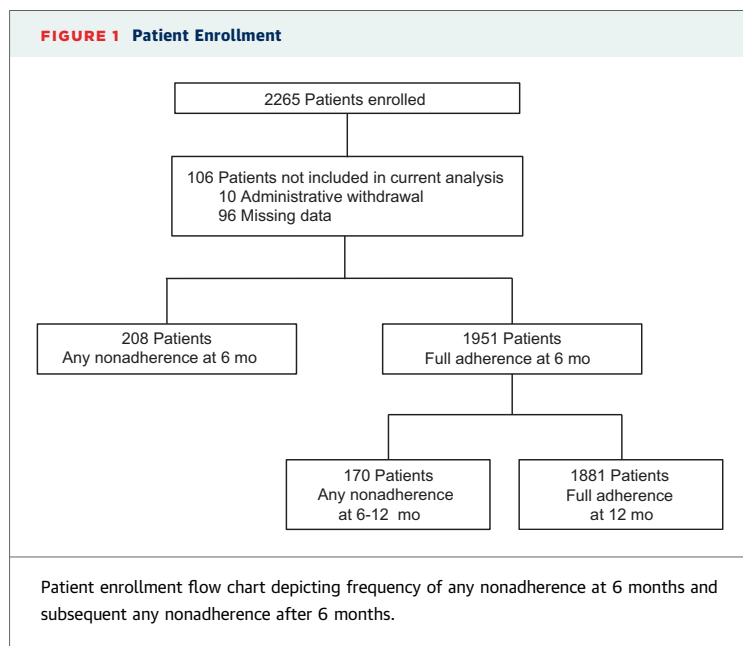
FIGURE 1 Patient Enrollment

2265 Patients enrolled

106 Patients not included in current analysis
10 Administrative withdrawal
96 Missing data

208 Patients
Any nonadherence at 6 mo

1951 Patients
Full adherence at 6 mo

170 Patients
Any nonadherence
at 6-12 mo

1881 Patients
Full adherence
at 12 mo

Patient enrollment flow chart depicting frequency of any nonadherence at 6 months and subsequent any nonadherence after 6 months.